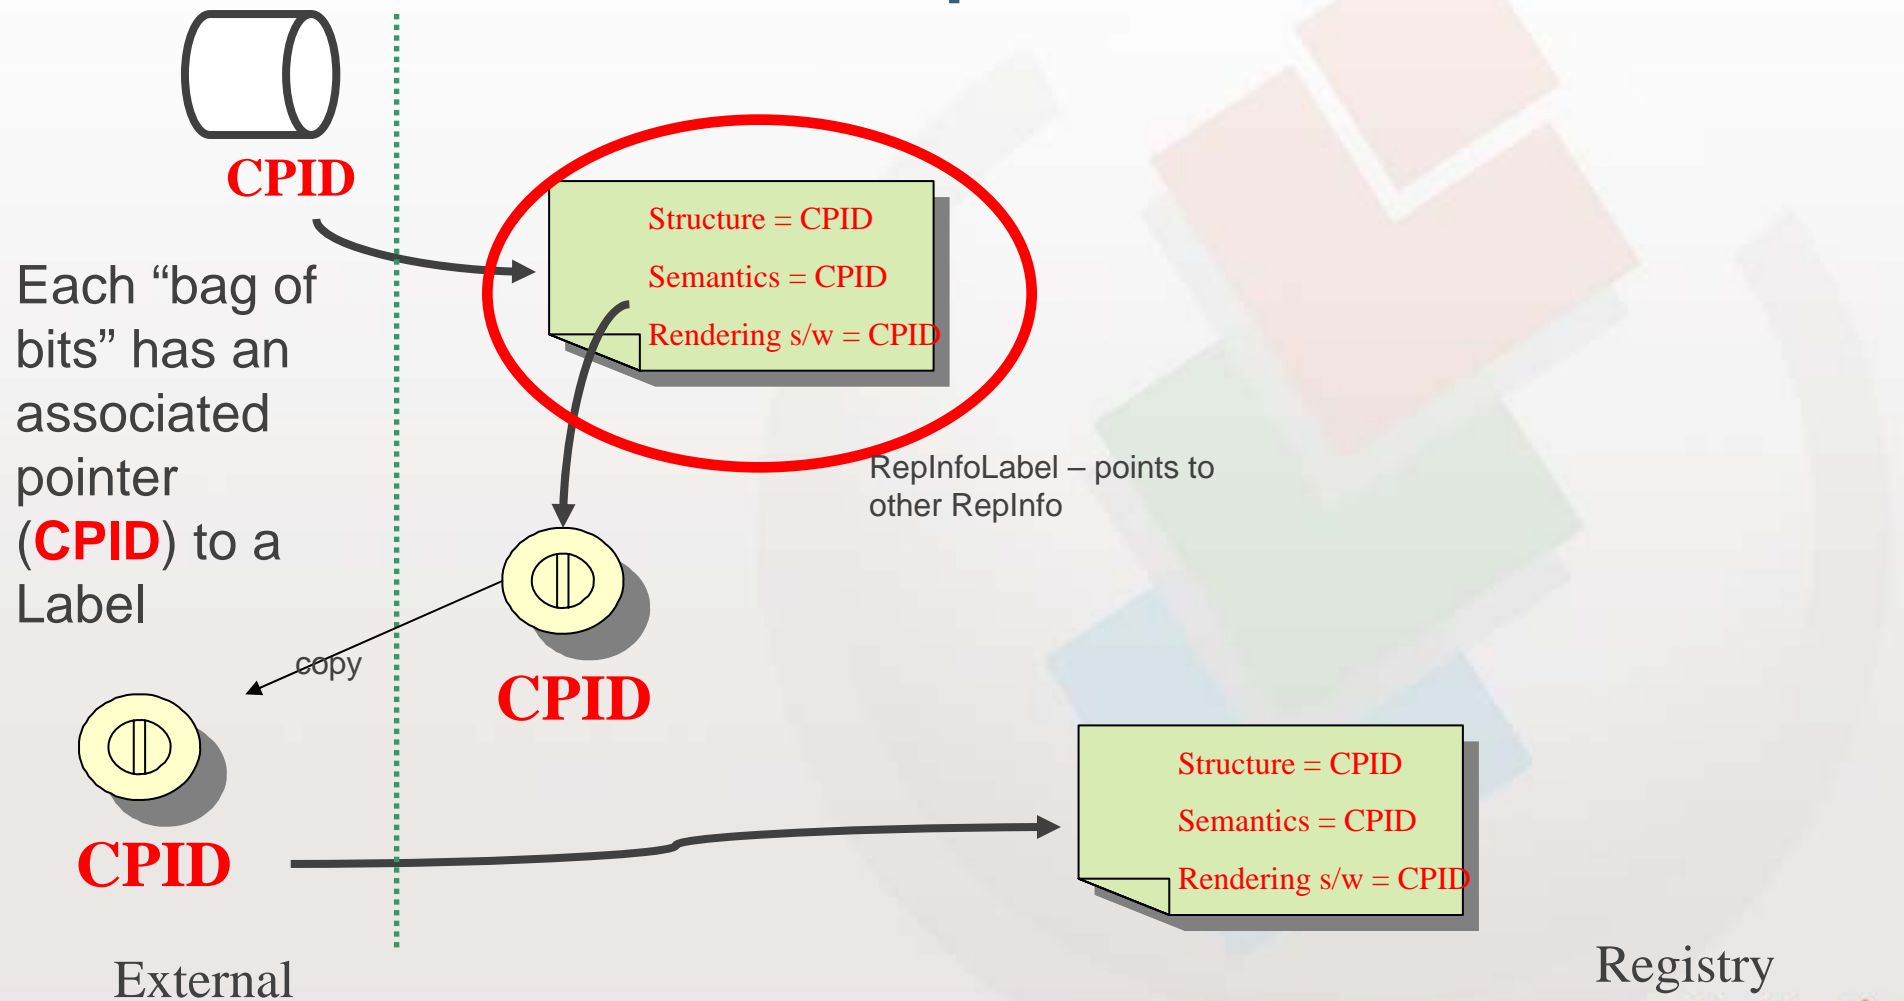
CPID

Each “bag of bits” has an associated pointer (CPID) to a Label

Structure = CPID
Semantics = CPID
Rendering s/w = CPID

RepInfoLabel – points to other RepInfo

copy

CPID

CPID

Structure = CPID
Semantics = CPID
Rendering s/w = CPID

External

Registry